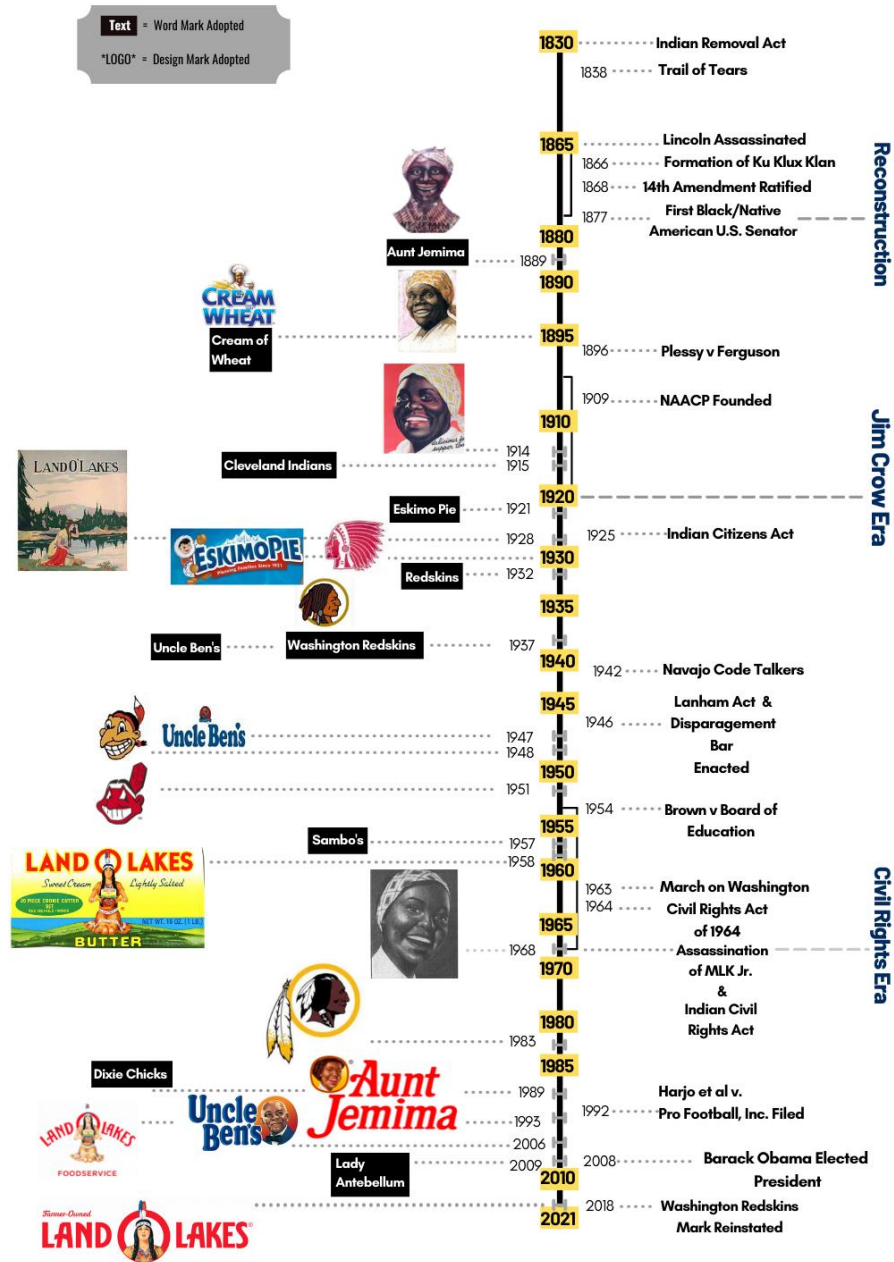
Text = Word Mark Adopted

*LOGO* = Design Mark Adopted

1830 Indian Removal Act
1838 Trail of Tears

1865 Lincoln Assassinated
1866 Formation of Ku Klux Klan
1868 14th Amendment Ratified
1877 First Black/Native American U.S. Senator

Reconstruction

Aunt Jemima 1889
1880
1890

CREAM OF WHEAT
Cream of Wheat 1895
1896 Plessy v Ferguson

1909 NAACP Founded
1910
1914
Cleveland Indians 1915

Jim Crow Era

LAND O LAKES
1920
Eskimo Pie 1921
ESKIMO PIE
1928
1925 Indian Citizens Act
1930
Redskins 1932
1935
Uncle Ben's
Washington Redskins 1937
1940
1942 Navajo Code Talkers
1945
1946 Lanham Act & Disparagement Bar Enacted
Uncle Ben's
1947
1948
1950
1951
1954 Brown v Board of Education
1955
Sambo's 1957
LAND O LAKES Sweet Cream Lightly Salted BUTTER NET WT. 16 OZ. (1 LB.)
1958
1960
1963 March on Washington
1964 Civil Rights Act of 1964
1965
1968 Assassination of MLK Jr. & Indian Civil Rights Act
1970

Civil Rights Era

1980
1983
1985
Dixie Chicks
Aunt Jemima 1989
1992 Harjo et al v. Pro Football, Inc. Filed
LAND O LAKES FOODSERVICE
Uncle Ben's 1993
2006
Lady Antebellum 2009
2008 Barack Obama Elected President
2010
Farmer-Owned LAND O LAKES
2021
2018 Washington Redskins Mark Reinstated